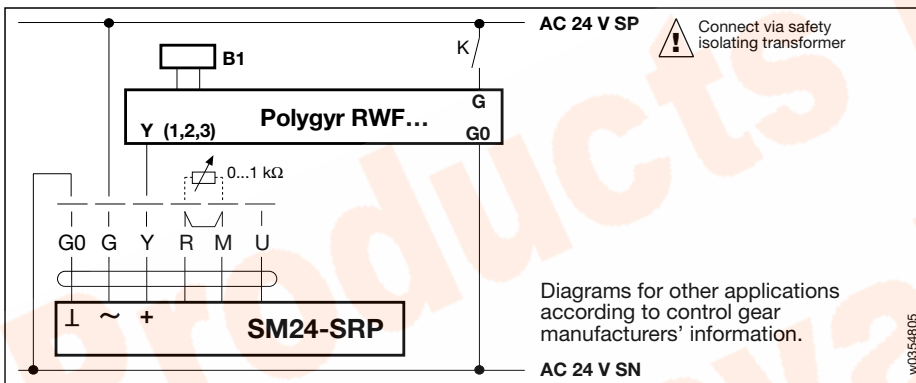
AC 24 V SP

Connect via safety isolating transformer

K

B1

G

Polygyr RWF…

Y (1,2,3)

G0

0...1 kΩ

G0 G Y R M U

⊥ ~ +

SM24-SRP

Diagrams for other applications according to control gear manufacturers' information.

AC 24 V SN

w0354805

products